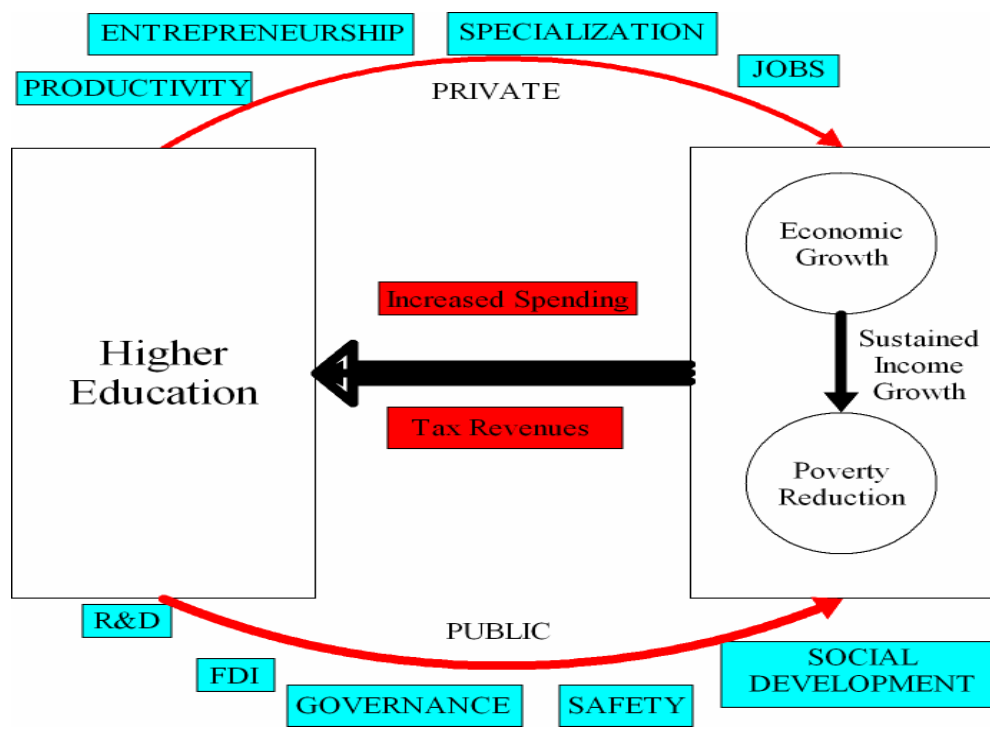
ENTREPRENEURSHIP

SPECIALIZATION

PRODUCTIVITY

JOBS

PRIVATE

Higher Education

Economic Growth

Increased Spending

Sustained Income Growth

Tax Revenues

Poverty Reduction

R&D

PUBLIC

FDI

GOVERNANCE

SAFETY

SOCIAL DEVELOPMENT